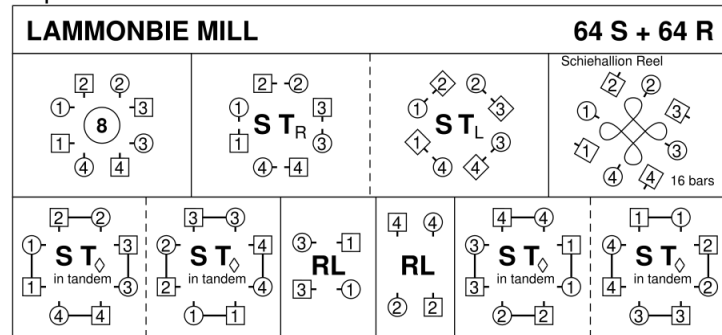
LAMMONBIE MILL

64 S + 64 R

2 2
1 8 3
1 3
4 4

2 2
1 S T$_R$ 3
1 3
4 4

2 2
1 S T$_L$ 3
1 3
4 4

Schiehallion Reel
2 2
1 3
1 3
4 4 16 bars

2 2
1 S T$_\diamond$ 3
in tandem
1 3
4 4

3 3
2 S T$_\diamond$ 4
in tandem
2 4
1 1

3 1
RL
3 1

4 4
RL
2 2

4 4
3 S T$_\diamond$ 1
in tandem
3 1
2 2

1 1
4 S T$_\diamond$ 2
in tandem
4 2
3 3